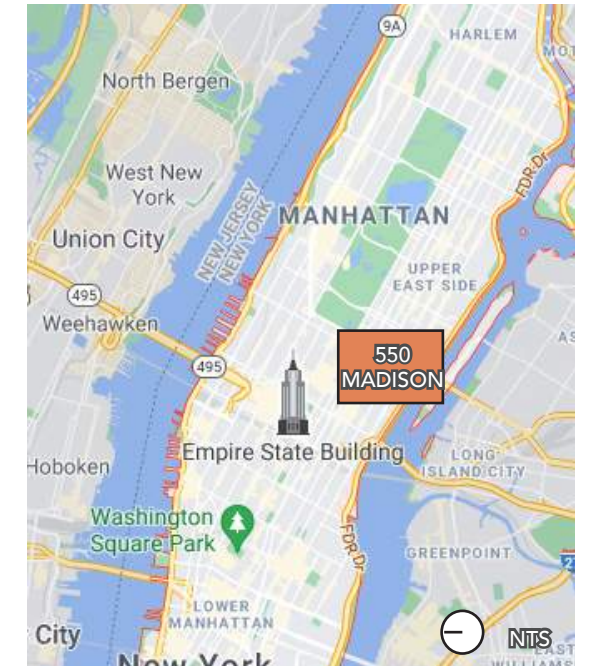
9A
HARLEM
North Bergen
West New York
MANHATTAN
FDR Dr
NEW JERSEY
NEW YORK
Union City
UPPER EAST SIDE
495
Weehawken
550 MADISON
495
Empire State Building
Hoboken
LONG ISLAND CITY
Washington Square Park
FDR Dr
GREENPOINT
LOWER MANHATTAN
City
NTS
New York